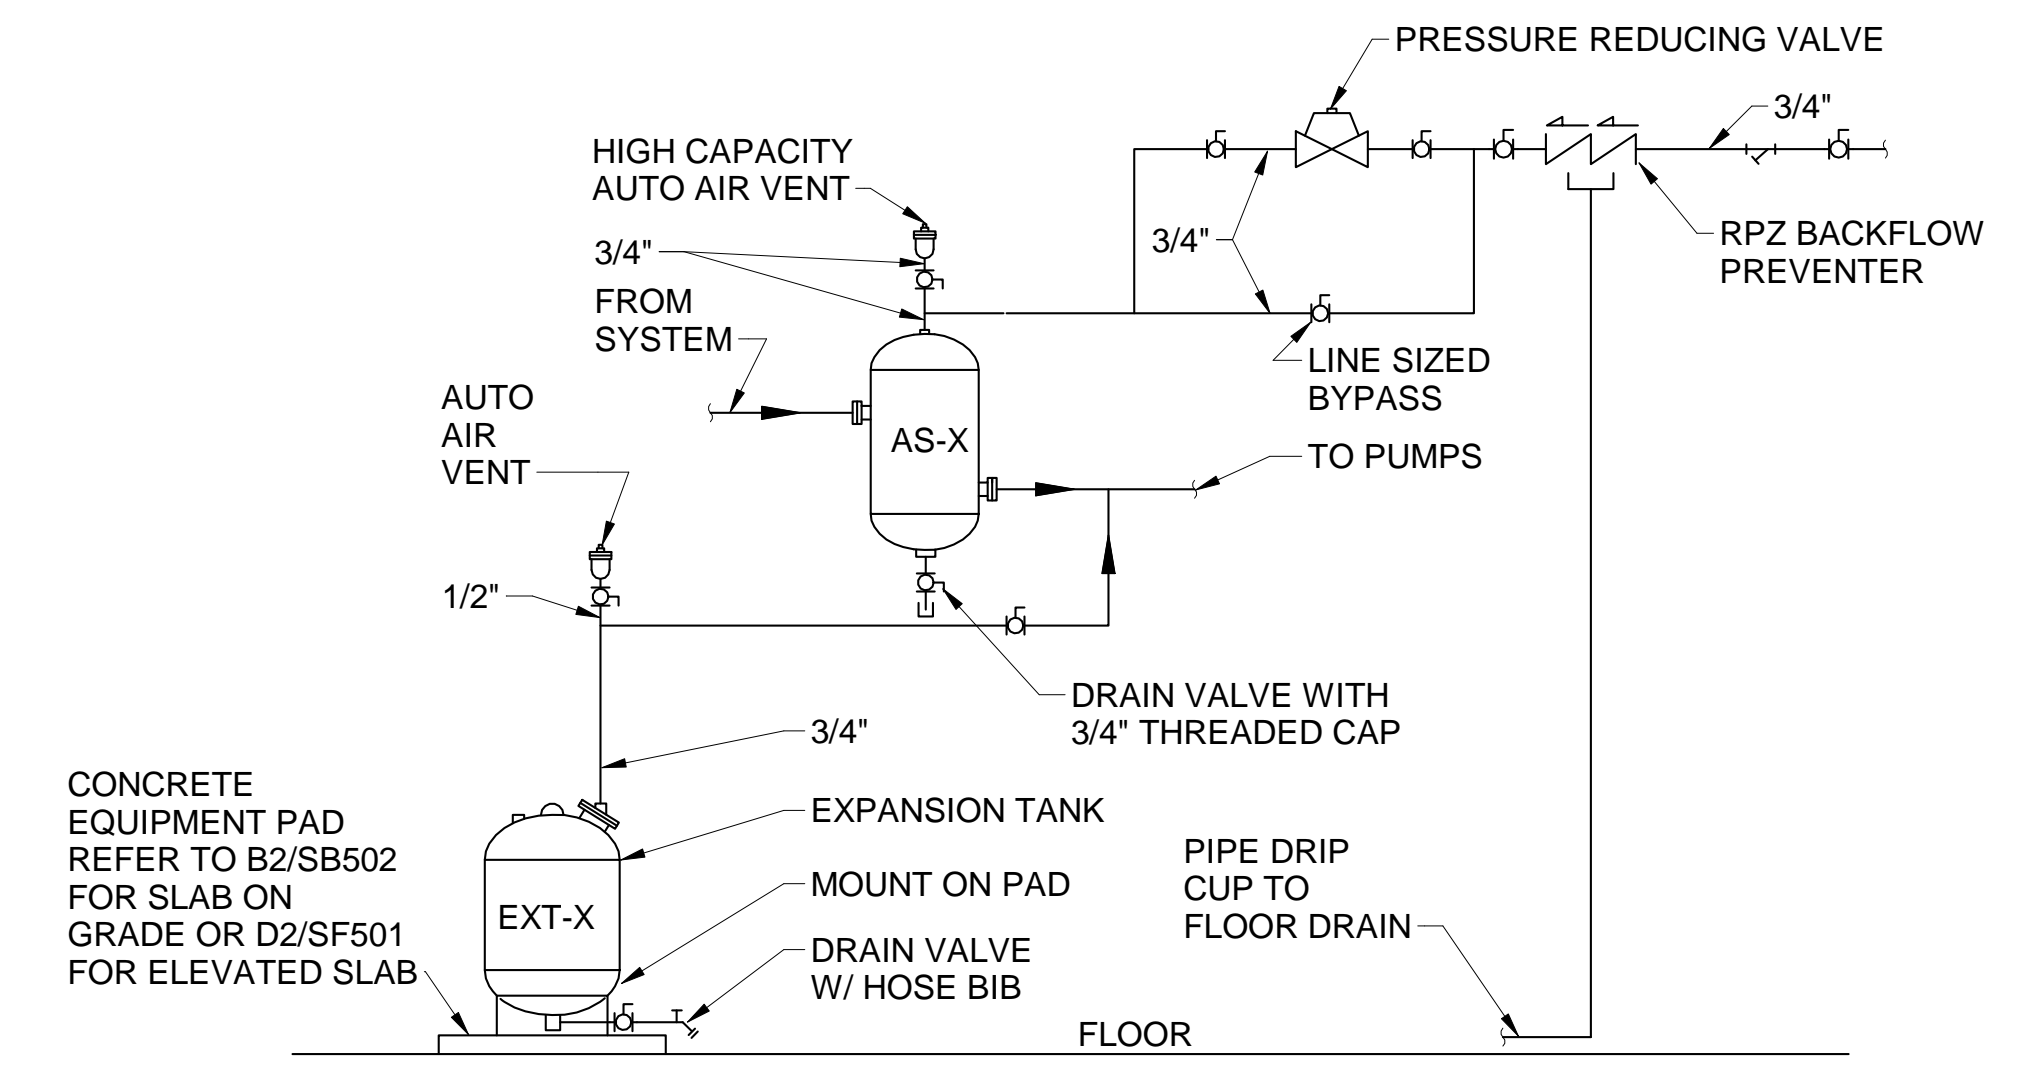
PRESSURE REDUCING VALVE

HIGH CAPACITY AUTO AIR VENT

3/4"

3/4"

3/4"

RPZ BACKFLOW PREVENTER

FROM SYSTEM

LINE SIZED BYPASS

AUTO AIR VENT

AS-X

TO PUMPS

1/2"

DRAIN VALVE WITH 3/4" THREADED CAP

3/4"

CONCRETE EQUIPMENT PAD REFER TO B2/SB502 FOR SLAB ON GRADE OR D2/SF501 FOR ELEVATED SLAB

EXPANSION TANK

PIPE DRIP CUP TO FLOOR DRAIN

MOUNT ON PAD

EXT-X

DRAIN VALVE W/ HOSE BIB

FLOOR